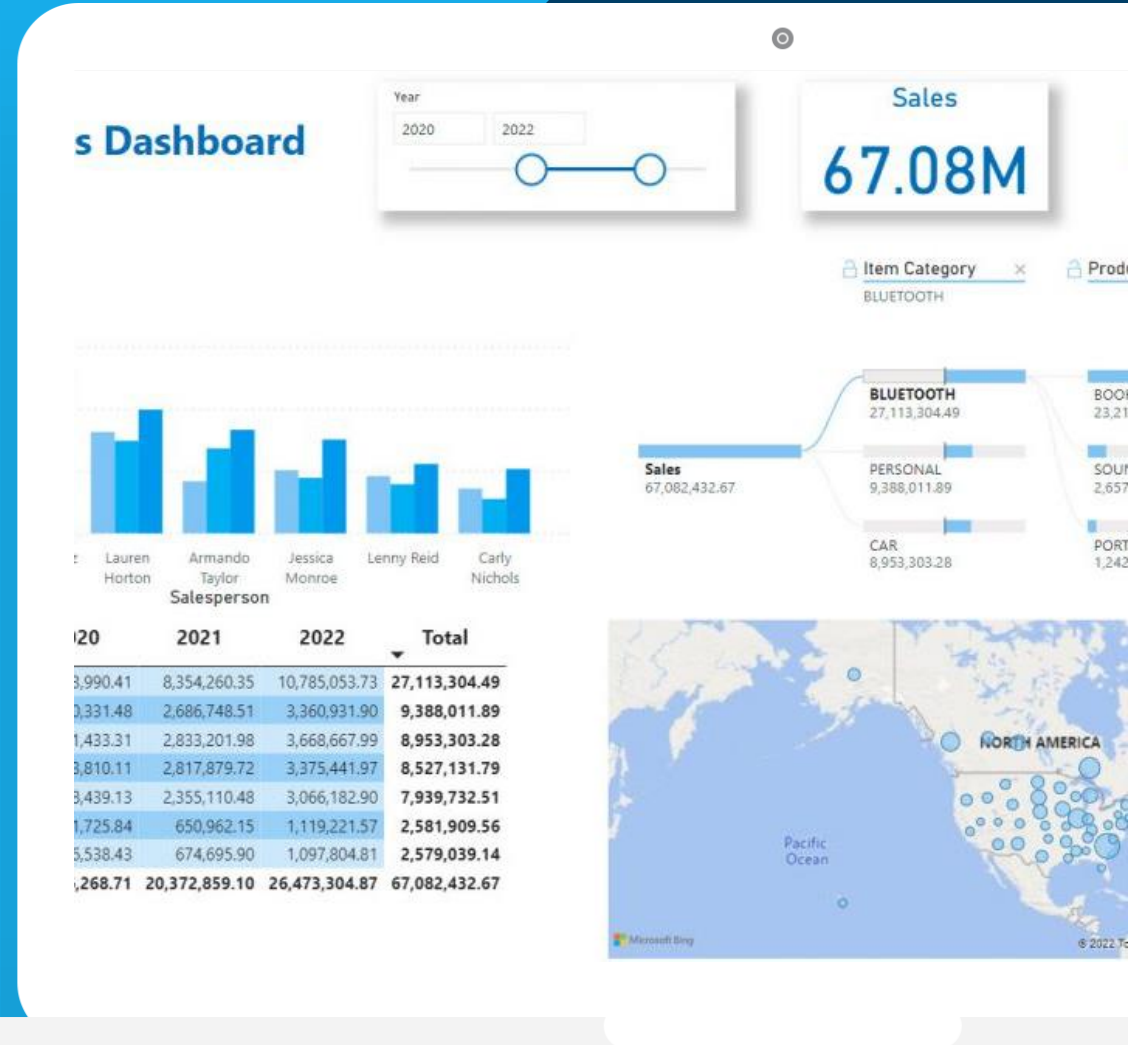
s Dashboard

Year
2020
2022

Sales
67.08M

Item Category ×
BLUETOOTH

Prod

BLUETOOTH
27,113,304.49

PERSONAL
9,388,011.89

CAR
8,953,303.28

Sales
67,082,432.67

BOO
23,21

SOU
2,657

PORT
1,242

Lauren Horton
Armando Taylor
Jessica Monroe
Lenny Reid
Carly Nichols
Salesperson

| 20 | 2021 | 2022 | Total |
|---|---|---|---|
| 3,990.41 | 8,354,260.35 | 10,785,053.73 | 27,113,304.49 |
| 0,331.48 | 2,686,748.51 | 3,360,931.90 | 9,388,011.89 |
| 1,433.31 | 2,833,201.98 | 3,668,667.99 | 8,953,303.28 |
| 3,810.11 | 2,817,879.72 | 3,375,441.97 | 8,527,131.79 |
| 3,439.13 | 2,355,110.48 | 3,066,182.90 | 7,939,732.51 |
| 1,725.84 | 650,962.15 | 1,119,221.57 | 2,581,909.56 |
| 5,538.43 | 674,695.90 | 1,097,804.81 | 2,579,039.14 |
| ,268.71 | 20,372,859.10 | 26,473,304.87 | 67,082,432.67 |

NORTH AMERICA
Pacific Ocean
Microsoft Bing
© 2022 To